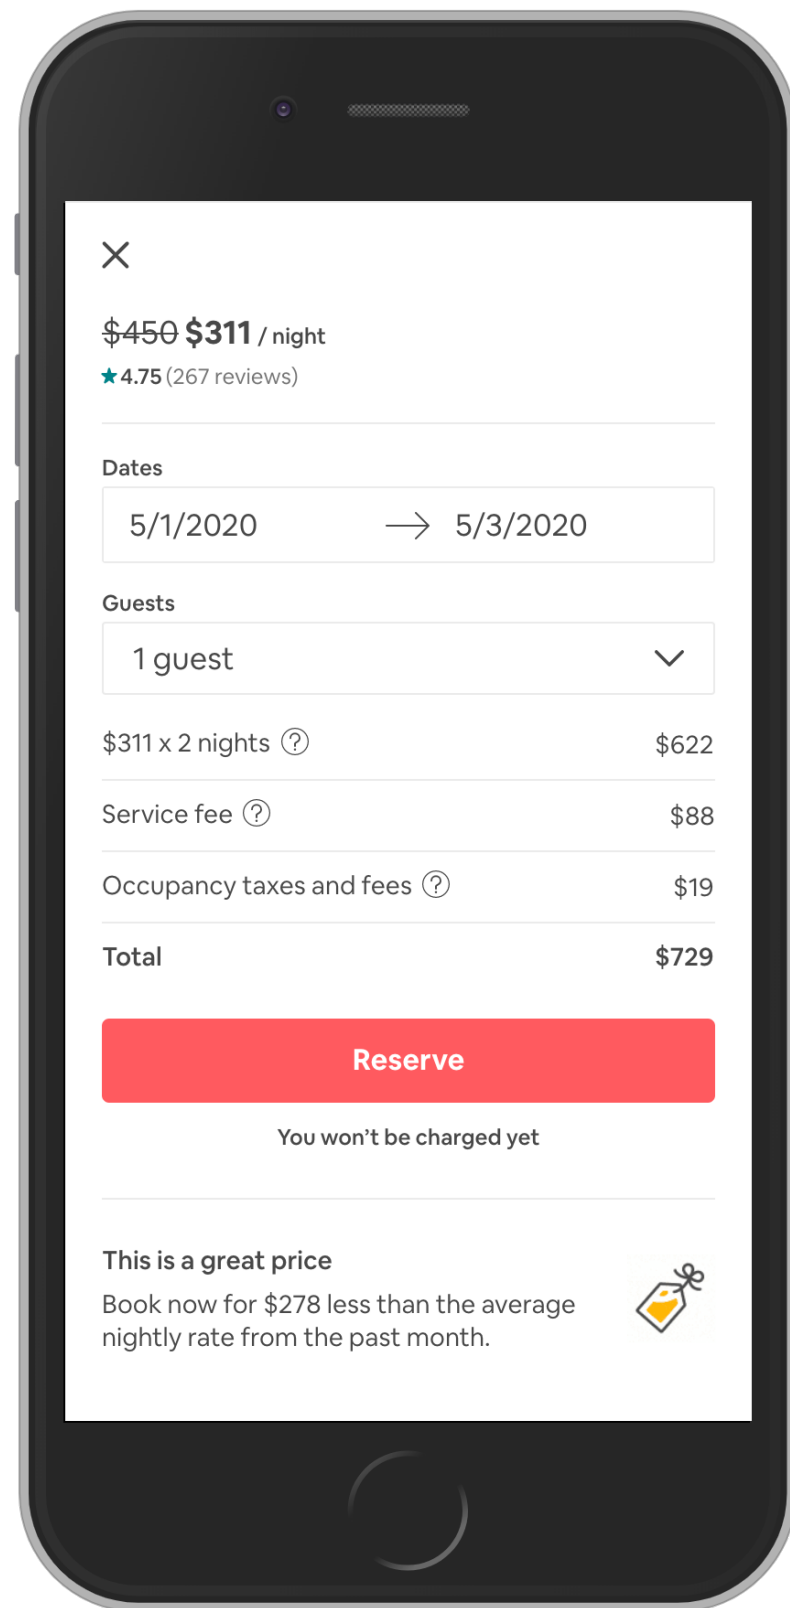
$450 $311 / night
4.75 (267 reviews)

Dates
5/1/2020 5/3/2020

Guests
1 guest

| | |
|---|---|
| $311 x 2 nights | $622 |
| Service fee | $88 |
| Occupancy taxes and fees | $19 |
| Total | $729 |

Reserve

You won't be charged yet

This is a great price
Book now for $278 less than the average nightly rate from the past month.